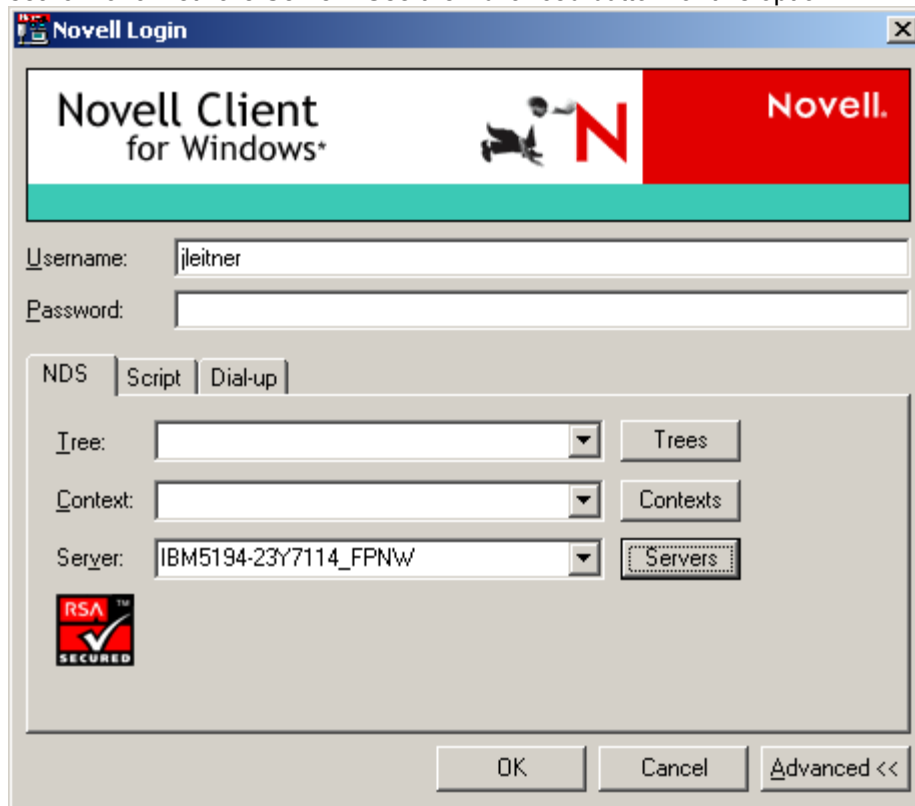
Novell Login

Novell Client for Windows*

Novell.

Username: jleitner

Password:

NDS | Script | Dial-up

Tree: | Trees

Context: | Contexts

Server: IBM5194-23Y7114_FPNW | Servers

RSA TM SECURED

OK | Cancel | Advanced <<